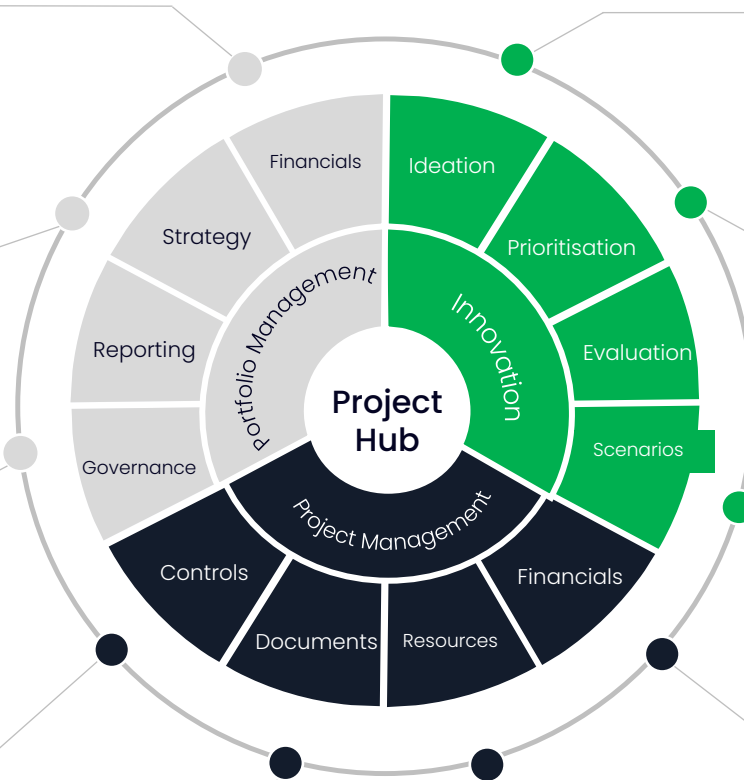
Project Hub

Portfolio Management

Financials

Strategy

Reporting

Governance

Innovation

Ideation

Prioritisation

Evaluation

Scenarios

Project Management

Controls

Documents

Resources

Financials